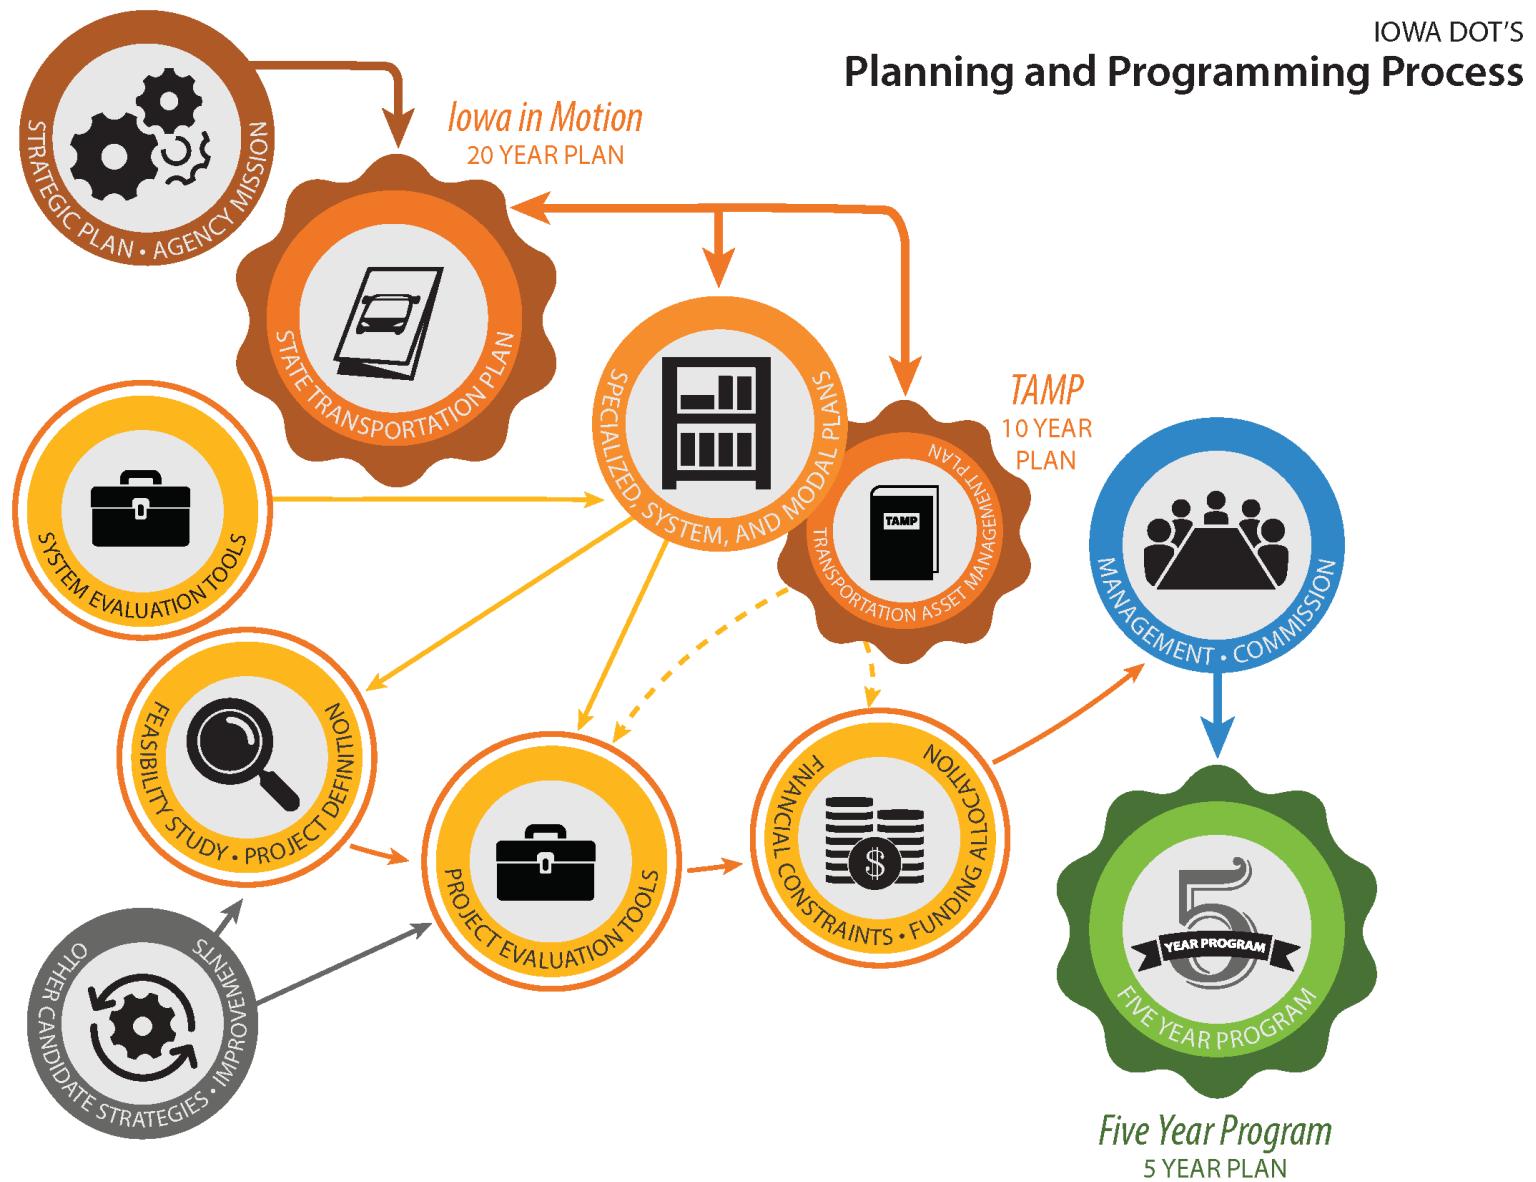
IOWA DOT'S
Planning and Programming Process

STRATEGIC PLAN • AGENCY MISSION

Iowa in Motion
20 YEAR PLAN

STATE TRANSPORTATION PLAN

SPECIALIZED, SYSTEM, AND MODAL PLANS

TAMP
10 YEAR PLAN

TAMP

TRANSPORTATION ASSET MANAGEMENT PLAN

SYSTEM EVALUATION TOOLS

MANAGEMENT • COMMISSION

FEASIBILITY STUDY • PROJECT DEFINITION

PROJECT EVALUATION TOOLS

FINANCIAL CONSTRAINTS • FUNDING ALLOCATION

$

OTHER CANDIDATE STRATEGIES • IMPROVEMENTS

5
YEAR PROGRAM

FIVE YEAR PROGRAM

Five Year Program
5 YEAR PLAN